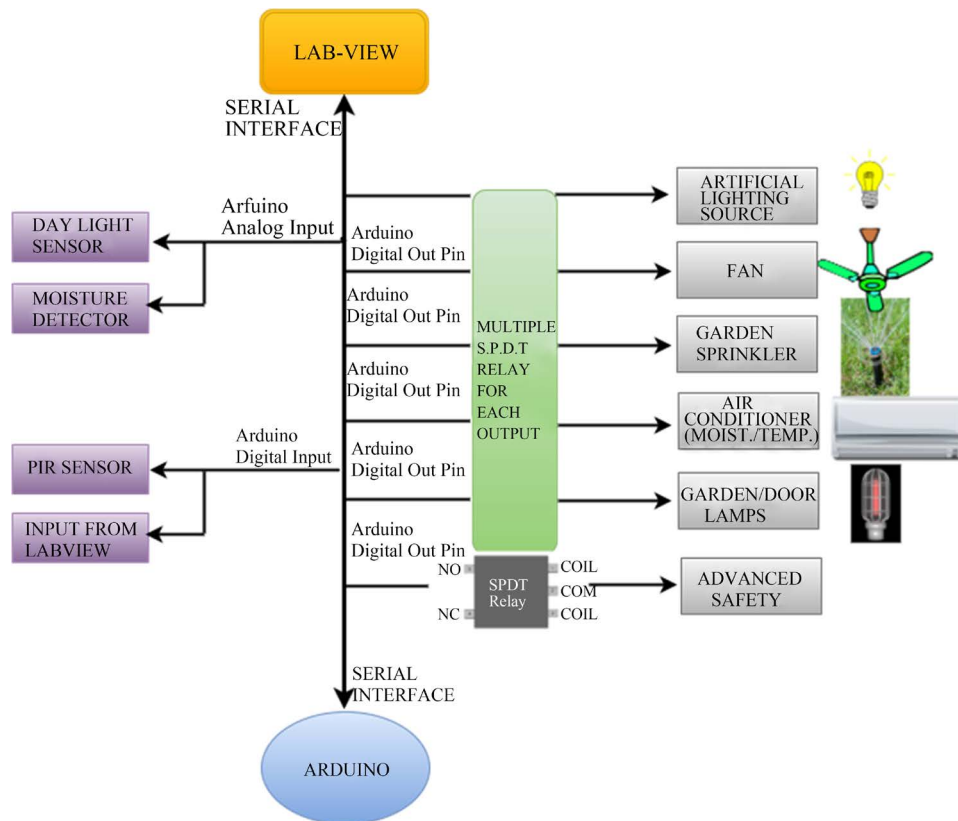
LAB-VIEW

SERIAL INTERFACE

Arfuino Analog Input

DAY LIGHT SENSOR

MOISTURE DETECTOR

Arduino Digital Out Pin

Arduino Digital Out Pin

Arduino Digital Out Pin

Arduino Digital Input

PIR SENSOR

INPUT FROM LABVIEW

Arduino Digital Out Pin

Arduino Digital Out Pin

MULTIPLE S.P.D.T RELAY FOR EACH OUTPUT

ARTIFICIAL LIGHTING SOURCE

FAN

GARDEN SPRINKLER

AIR CONDITIONER (MOIST./TEMP.)

GARDEN/DOOR LAMPS

NO

NC

SPDT Relay

COIL

COM

COIL

ADVANCED SAFETY

SERIAL INTERFACE

ARDUINO